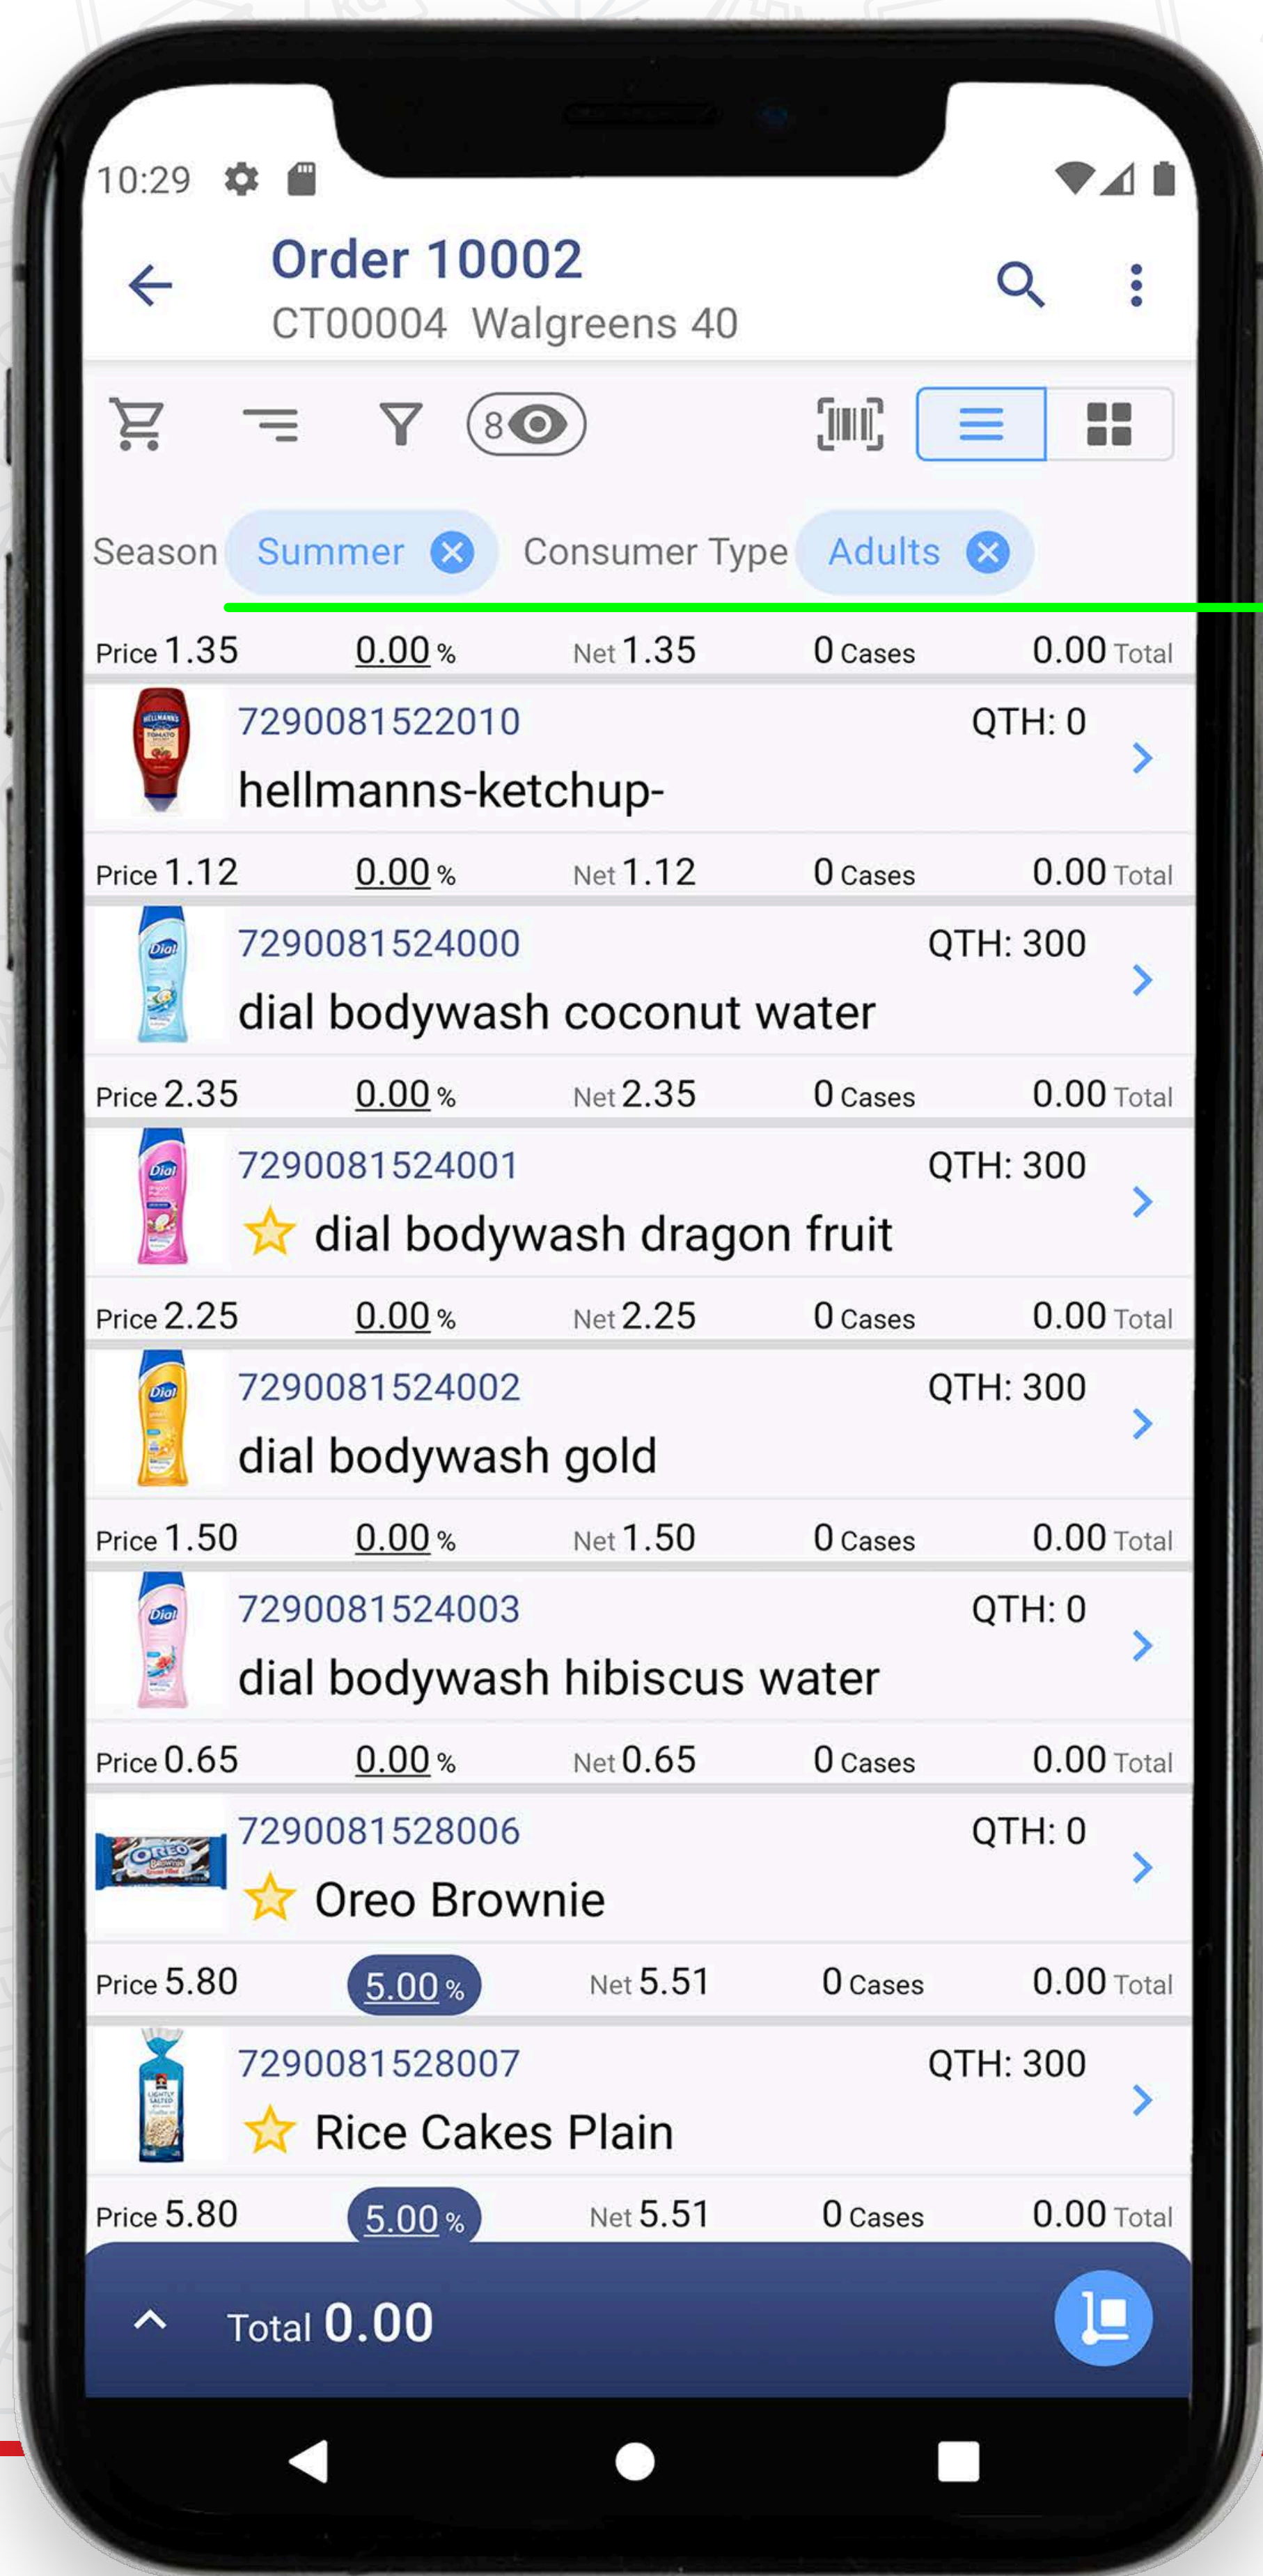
10:29

Order 10002
CT00004 Walgreens 40

8

Season Summer Consumer Type Adults

Price 1.35 0.00 % Net 1.35 0 Cases 0.00 Total

7290081522010 QTH: 0
hellmanns-ketchup-

Price 1.12 0.00 % Net 1.12 0 Cases 0.00 Total

7290081524000 QTH: 300
dial bodywash coconut water

Price 2.35 0.00 % Net 2.35 0 Cases 0.00 Total

7290081524001 QTH: 300
dial bodywash dragon fruit

Price 2.25 0.00 % Net 2.25 0 Cases 0.00 Total

7290081524002 QTH: 300
dial bodywash gold

Price 1.50 0.00 % Net 1.50 0 Cases 0.00 Total

7290081524003 QTH: 0
dial bodywash hibiscus water

Price 0.65 0.00 % Net 0.65 0 Cases 0.00 Total

7290081528006 QTH: 0
Oreo Brownie

Price 5.80 5.00 % Net 5.51 0 Cases 0.00 Total

7290081528007 QTH: 300
Rice Cakes Plain

Price 5.80 5.00 % Net 5.51 0 Cases 0.00 Total

Total 0.00